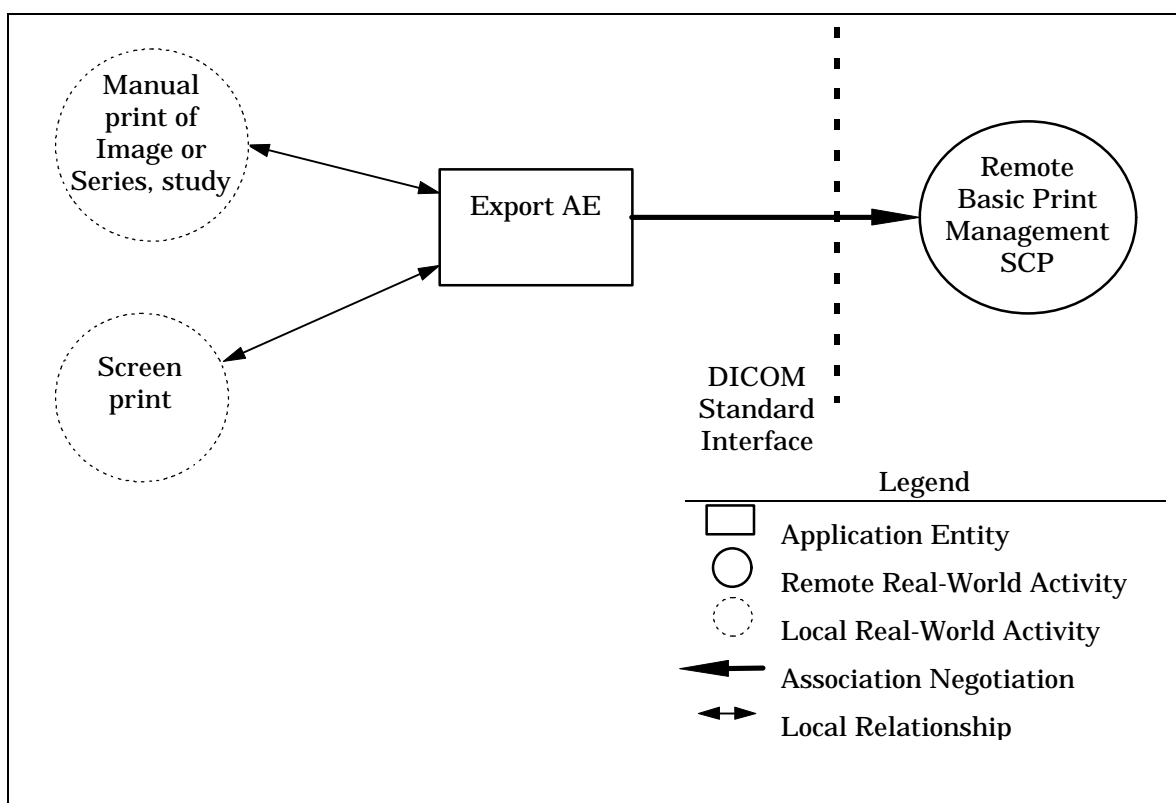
Manual print of Image or Series, study

Export AE

Remote Basic Print Management SCP

Screen print

DICOM Standard Interface

Legend

Application Entity

Remote Real-World Activity

Local Real-World Activity

Association Negotiation

Local Relationship